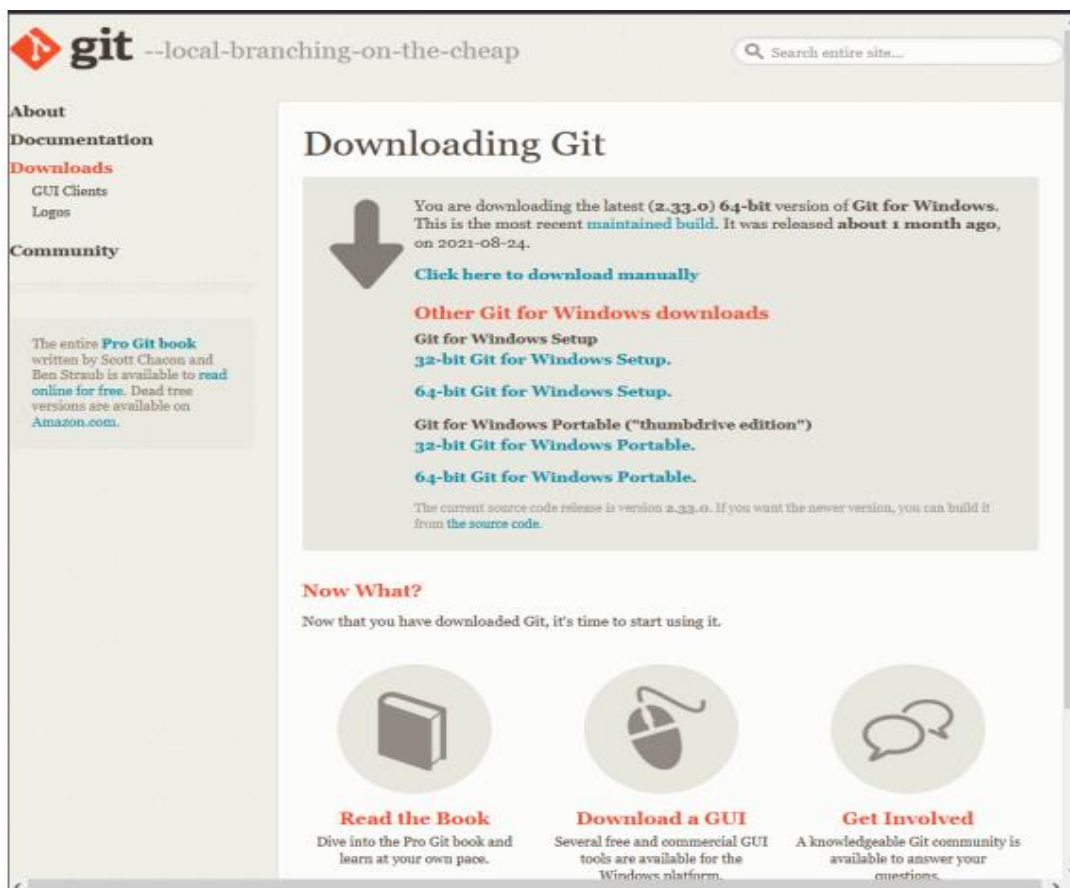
git --local-branching-on-the-cheap

Search entire site...

About
Documentation
Downloads
GUI Clients
Logos
Community

The entire Pro Git book written by Scott Chacon and Ben Straub is available to read online for free. Dead tree versions are available on Amazon.com.

Downloading Git

You are downloading the latest (2.33.0) 64-bit version of Git for Windows. This is the most recent maintained build. It was released about 1 month ago, on 2021-08-24.

Click here to download manually

Other Git for Windows downloads

Git for Windows Setup
32-bit Git for Windows Setup.

64-bit Git for Windows Setup.

Git for Windows Portable ("thumbdrive edition")
32-bit Git for Windows Portable.

64-bit Git for Windows Portable.

The current source code release is version 2.33.0. If you want the newer version, you can build it from the source code.

Now What?

Now that you have downloaded Git, it's time to start using it.

Read the Book
Dive into the Pro Git book and learn at your own pace.

Download a GUI
Several free and commercial GUI tools are available for the Windows platform.

Get Involved
A knowledgeable Git community is available to answer your questions.